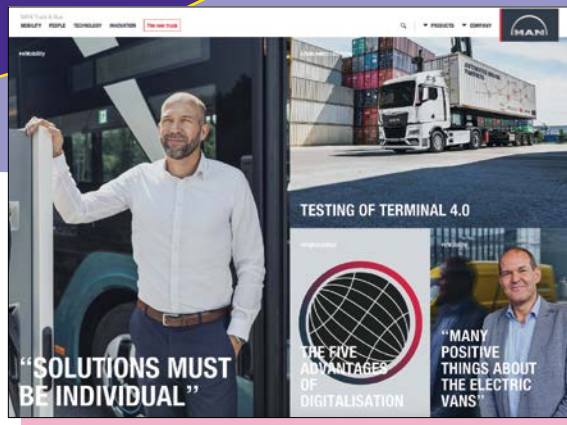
MAN Truck & Bus
MOBILITY PEOPLE TECHNOLOGY INNOVATION The new truck

PRODUCTS COMPANY

MAN

#eMobility

"SOLUTIONS MUST BE INDIVIDUAL"

TESTING OF TERMINAL 4.0

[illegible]

THE FIVE ADVANTAGES OF DIGITALISATION

#eMobility

"MANY POSITIVE THINGS ABOUT THE ELECTRIC VANS"